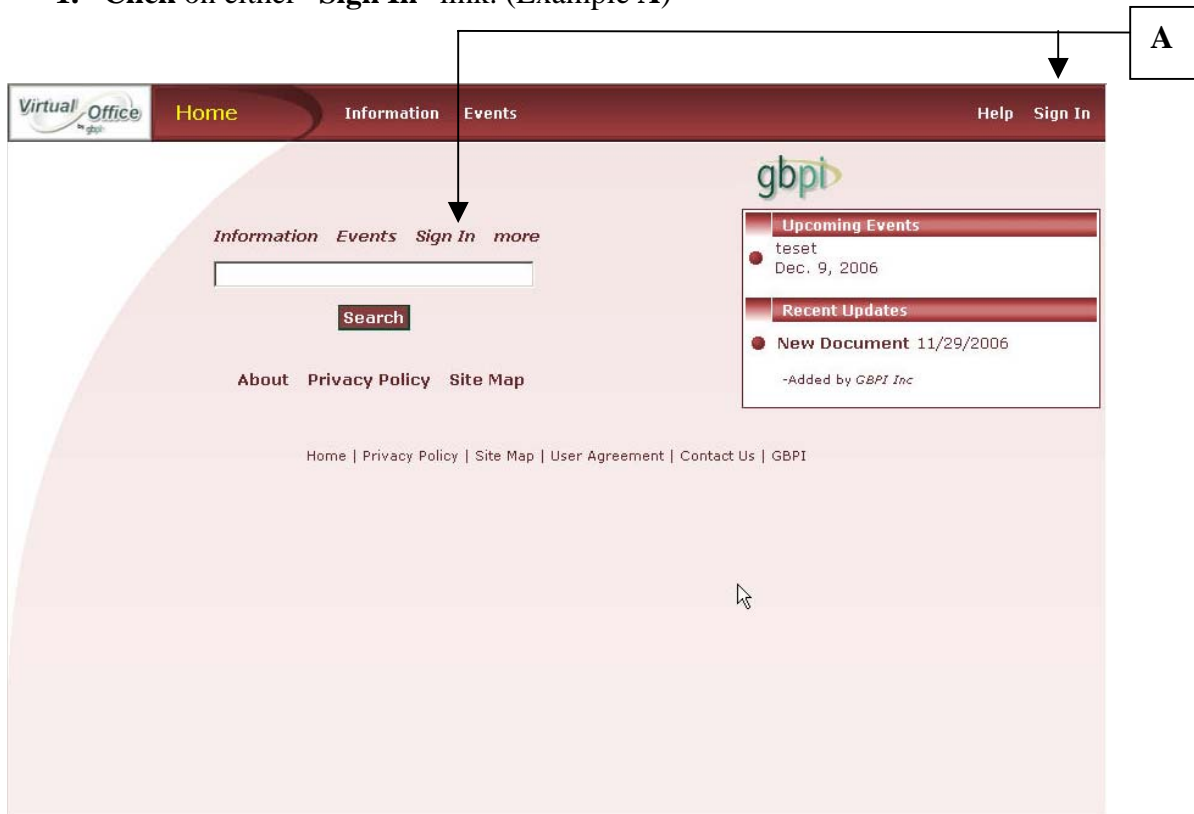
1. **Click** on either "**Sign In**" link. (Example **A**)

A

Virtual Office by gbpi

Home Information Events Help Sign In

gbpi

Information Events Sign In more

Search

About Privacy Policy Site Map

Upcoming Events

teset
Dec. 9, 2006

Recent Updates

New Document 11/29/2006

-Added by GBPI Inc

Home | Privacy Policy | Site Map | User Agreement | Contact Us | GBPI